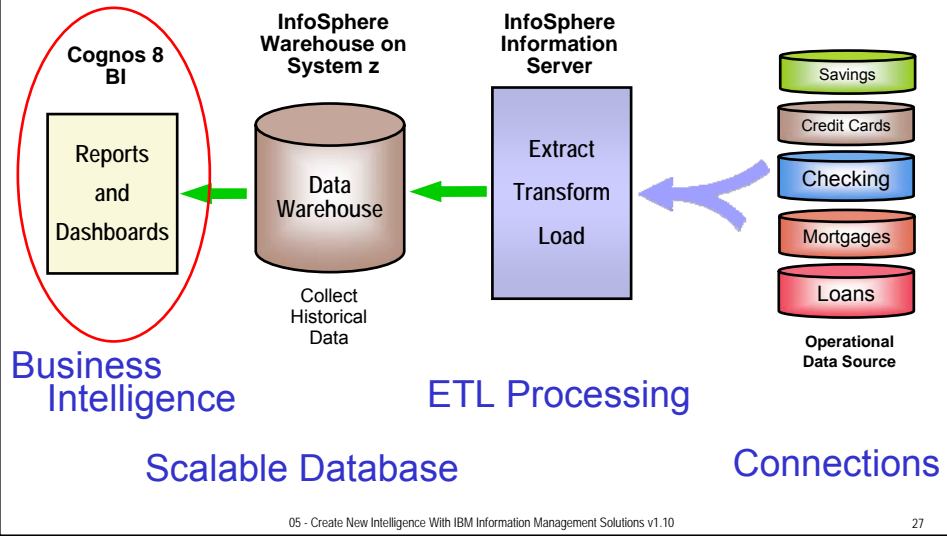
Cognos 8 BI

Reports and Dashboards

InfoSphere Warehouse on System z

Data Warehouse

Collect Historical Data

InfoSphere Information Server

Extract Transform Load

Savings

Credit Cards

Checking

Mortgages

Loans

Operational Data Source

Business Intelligence

ETL Processing

Scalable Database

Connections

05 - Create New Intelligence With IBM Information Management Solutions v1.10

27